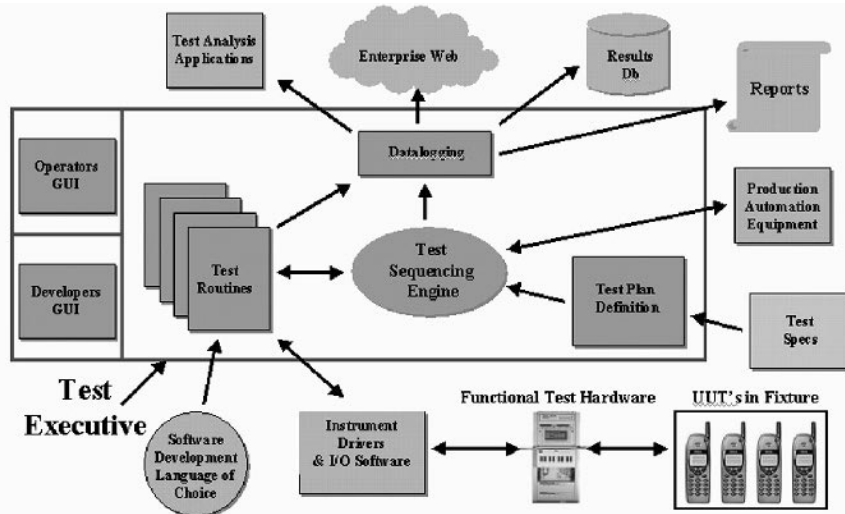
Test Analysis Applications

Enterprise Web

Results Db

Reports

Operators GUI

Datalogging

Production Automation Equipment

Developers GUI

Test Routines

Test Sequencing Engine

Test Plan Definition

Test Specs

Test Executive

Software Development Language of Choice

Instrument Drivers & I/O Software

Functional Test Hardware

UUT's in Fixture